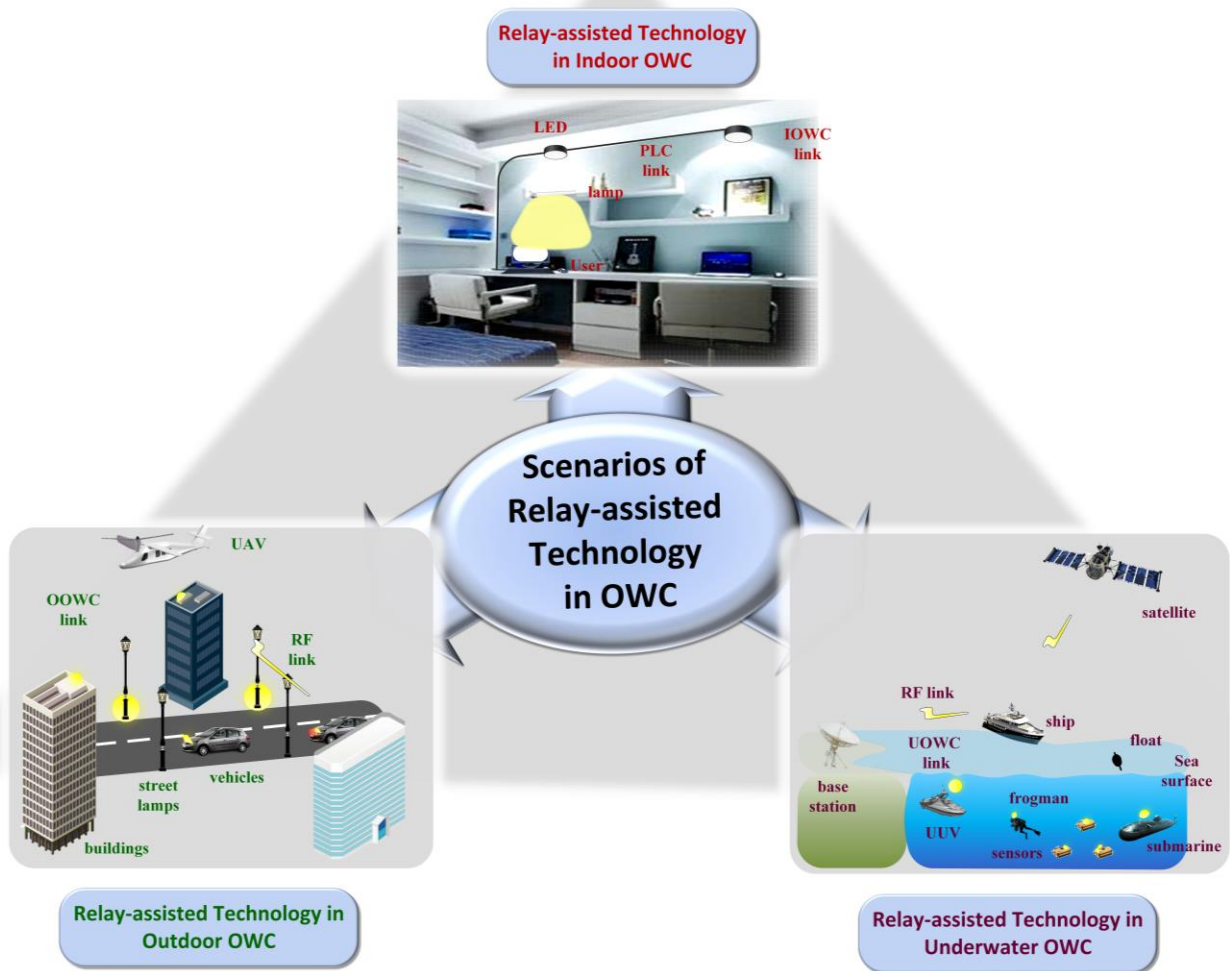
Relay-assisted Technology in Indoor OWC

LED

PLC link

IOWC link

lamp

User

Scenarios of Relay-assisted Technology in OWC

UAV

OOWC link

RF link

street lamps

vehicles

buildings

Relay-assisted Technology in Outdoor OWC

satellite

RF link

ship

UOWC link

float

Sea surface

base station

frogman

UUV

sensors

submarine

Relay-assisted Technology in Underwater OWC